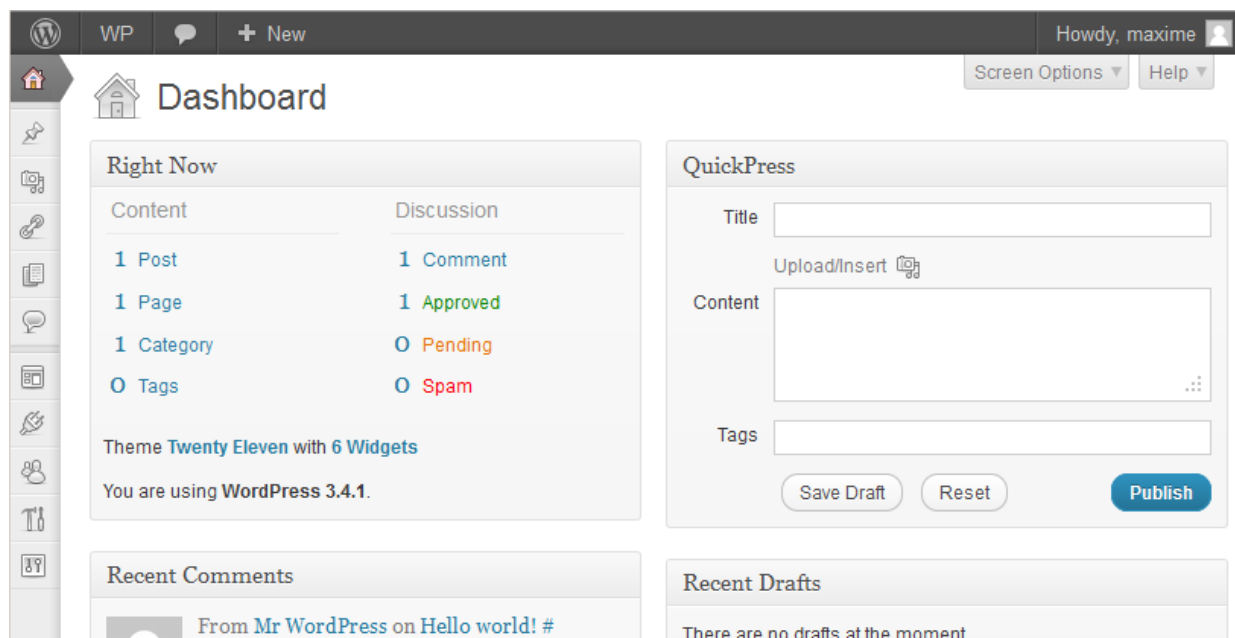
WP + New Howdy, maxime

Screen Options ▼ Help ▼

Dashboard

Right Now

| Content | Discussion |
|---|---|
| 1 Post | 1 Comment |
| 1 Page | 1 Approved |
| 1 Category | 0 Pending |
| 0 Tags | 0 Spam |

Theme Twenty Eleven with 6 Widgets

You are using WordPress 3.4.1.

QuickPress

Title

Upload/Insert

Content

Tags

Save Draft Reset Publish

Recent Comments

From Mr WordPress on Hello world! #

Recent Drafts

There are no drafts at the moment